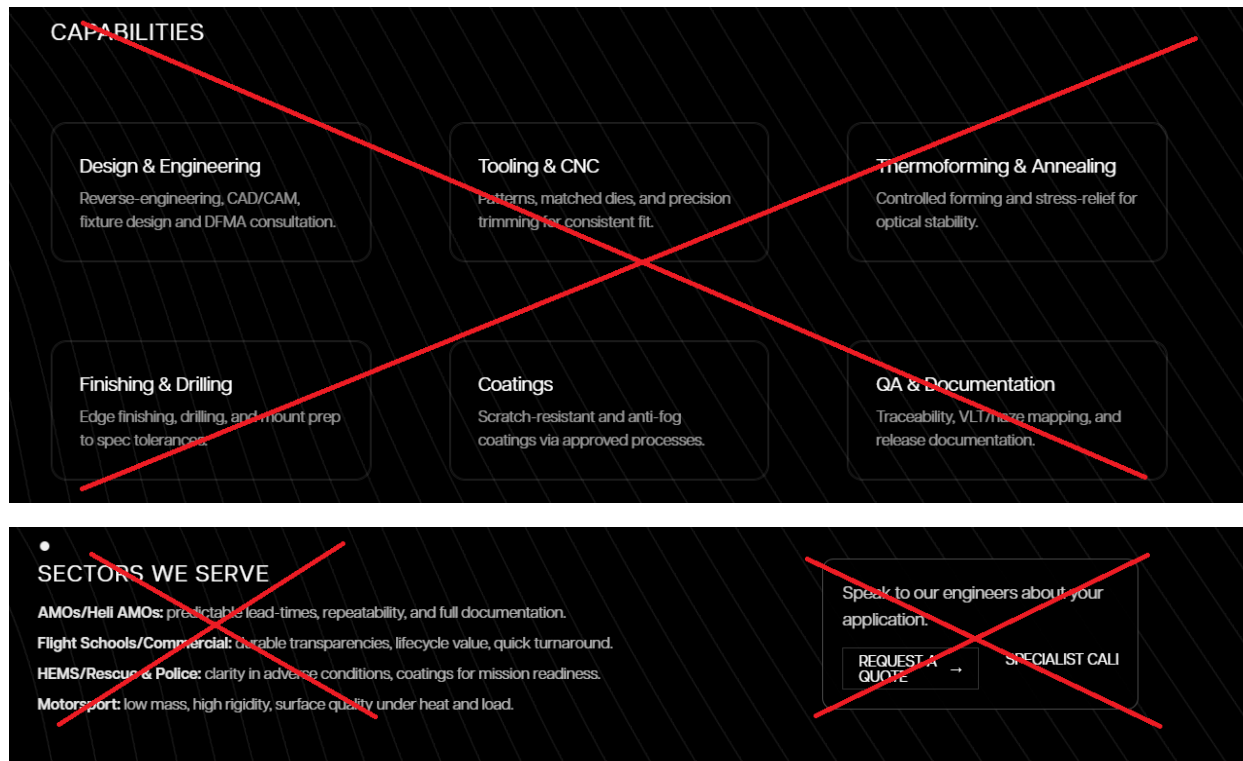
CAPABILITIES

Design & Engineering
Reverse-engineering, CAD/CAM, fixture design and DFMA consultation.

Tooling & CNC
Patterns, matched dies, and precision trimming for consistent fit.

Thermoforming & Annealing
Controlled forming and stress-relief for optical stability.

Finishing & Drilling
Edge finishing, drilling, and mount prep to spec tolerances.

Coatings
Scratch-resistant and anti-fog coatings via approved processes.

QA & Documentation
Traceability, VLT/haze mapping, and release documentation.

SECTORS WE SERVE
AMOs/Heli AMOs: predictable lead-times, repeatability, and full documentation.
Flight Schools/Commercial: durable transparencies, lifecycle value, quick turnaround.
HEMS/Rescue & Police: clarity in adverse conditions, coatings for mission readiness.
Motorsport: low mass, high rigidity, surface quality under heat and load.

Speak to our engineers about your application.
REQUEST A QUOTE →
SPECIALIST CALL